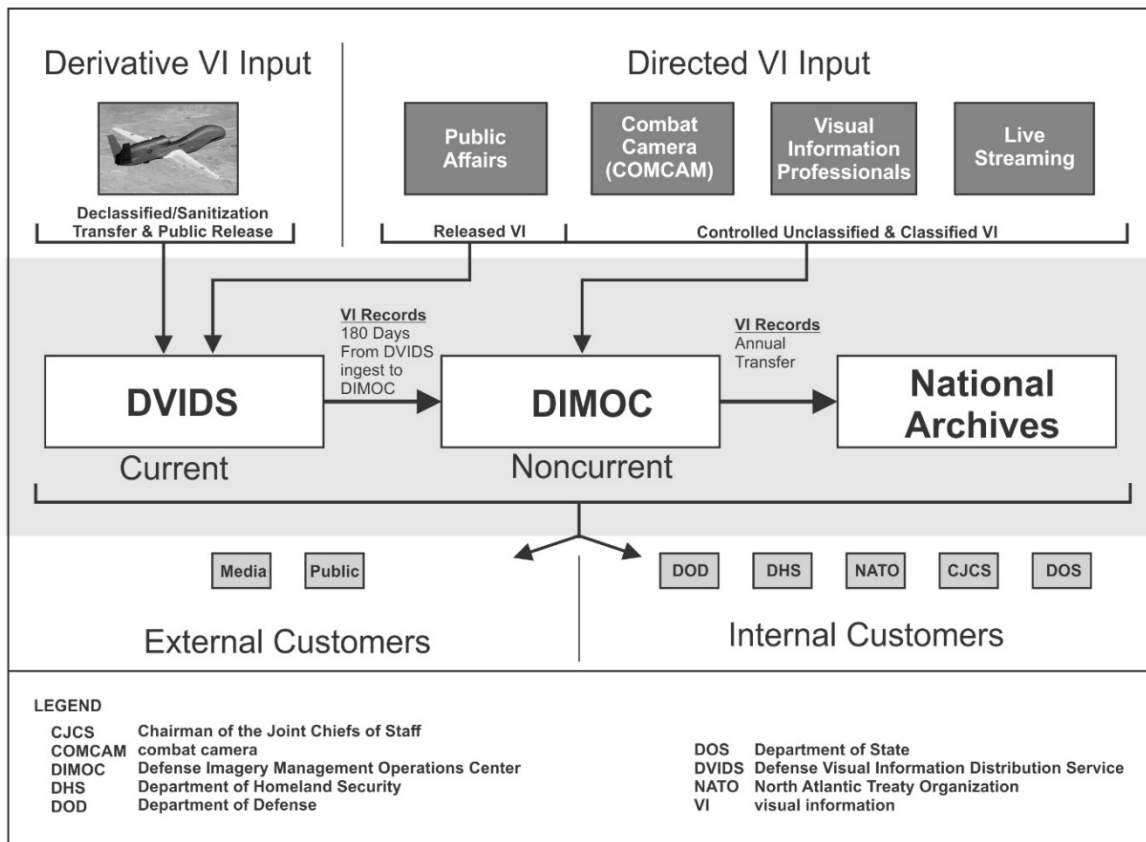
Derivative VI Input

Declassified/Sanitization Transfer & Public Release

Directed VI Input

Public Affairs

Combat Camera (COMCAM)

Visual Information Professionals

Live Streaming

Released VI

Controlled Unclassified & Classified VI

VI Records
180 Days From DVIDS ingest to DIMOC

VI Records
Annual Transfer

DVIDS

Current

DIMOC

Noncurrent

National Archives

Media

Public

External Customers

DOD

DHS

NATO

CJCS

DOS

Internal Customers

LEGEND

| | |
|---|---|
| CJCS | Chairman of the Joint Chiefs of Staff |
| COMCAM | combat camera |
| DIMOC | Defense Imagery Management Operations Center |
| DHS | Department of Homeland Security |
| DOD | Department of Defense |
| DOS | Department of State |
| DVIDS | Defense Visual Information Distribution Service |
| NATO | North Atlantic Treaty Organization |
| VI | visual information |